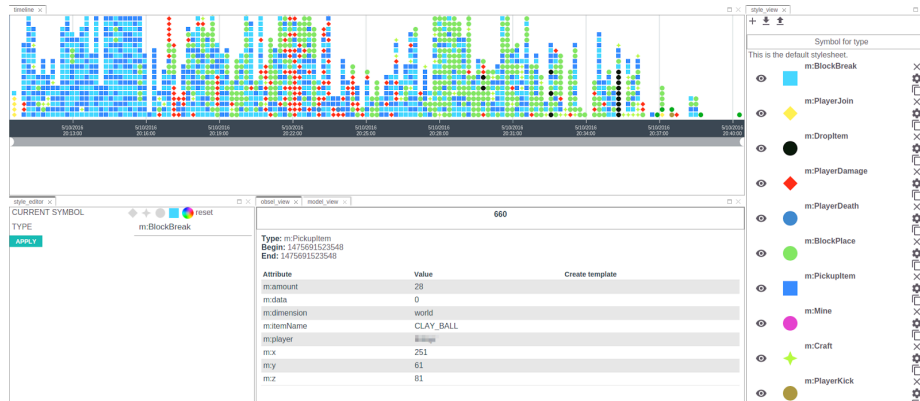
timeline

5/10/2016 20:13:00
5/10/2016 20:16:00
5/10/2016 20:19:00
5/10/2016 20:22:00
5/10/2016 20:25:00
5/10/2016 20:28:00
5/10/2016 20:31:00
5/10/2016 20:34:00
5/10/2016 20:37:00
5/10/2016 20:40:00

style_view

Symbol for type

This is the default stylesheet.

m:BlockBreak
m:PlayerJoin
m:DropItem
m:PlayerDamage
m:PlayerDeath
m:BlockPlace
m:PickupItem
m:Mine
m:Craft
m:PlayerKick

style_editor
CURRENT SYMBOL reset
TYPE m:BlockBreak
APPLY

obsel_view model_view

660

Type: m:PickupItem
Begin: 1475691523548
End: 1475691523548

| Attribute | Value | Create template |
|---|---|---|
| m:amount | 28 | |
| m:data | 0 | |
| m:dimension | world | |
| m:itemName | CLAY_BALL | |
| m:player | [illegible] | |
| m:x | 251 | |
| m:y | 61 | |
| m:z | 81 | |